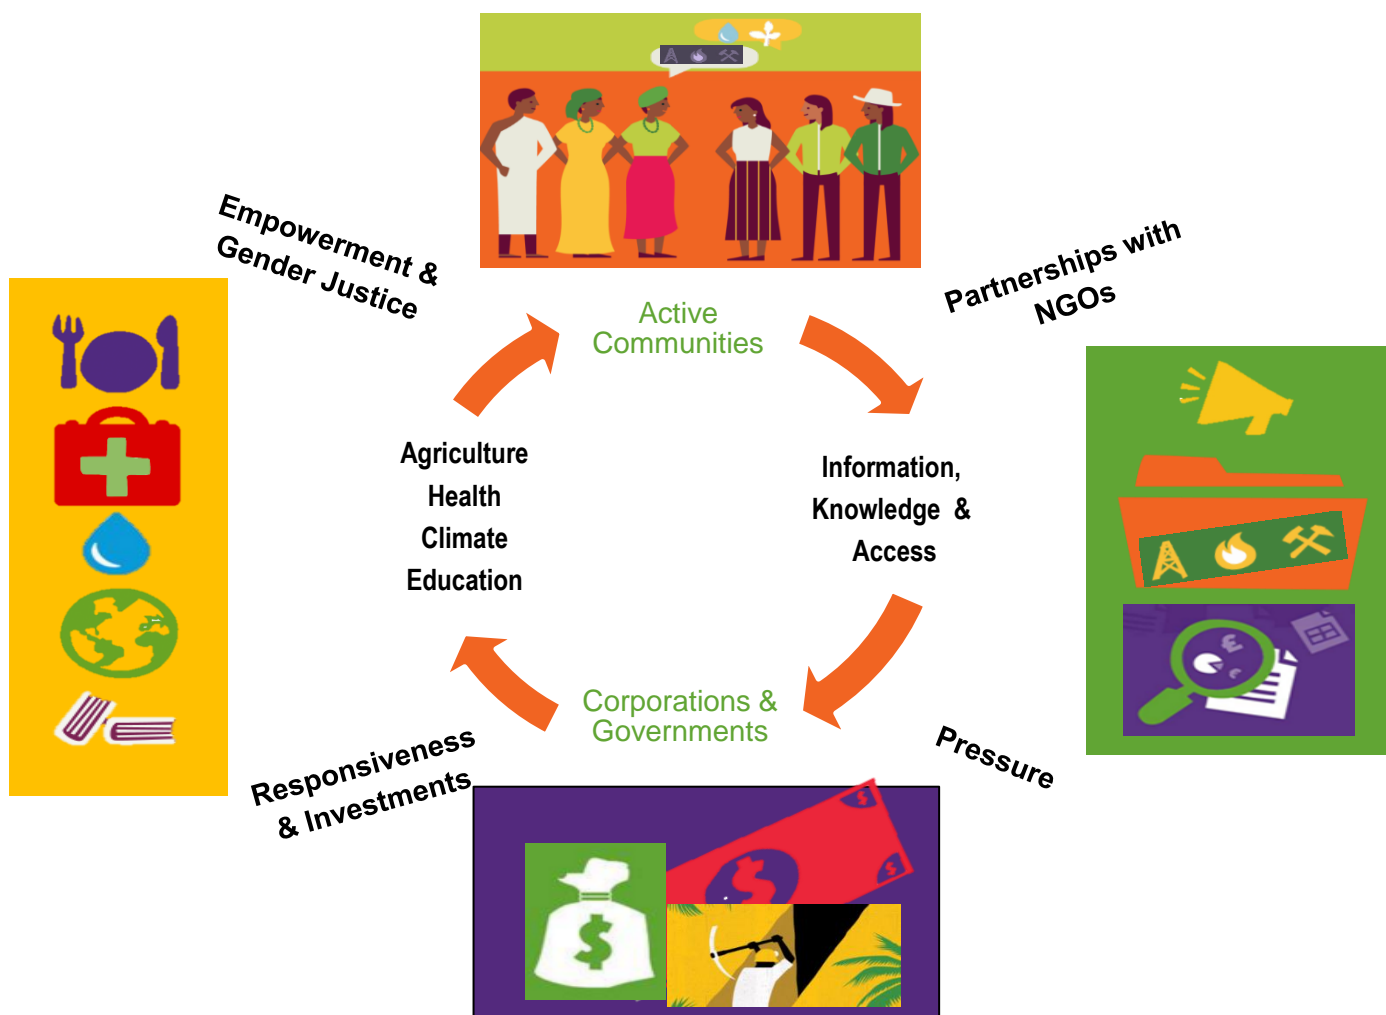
Empowerment & Gender Justice

Active Communities

Partnerships with NGOs

Agriculture
Health
Climate
Education

Information, Knowledge & Access

Corporations & Governments

Responsiveness & Investments

Pressure